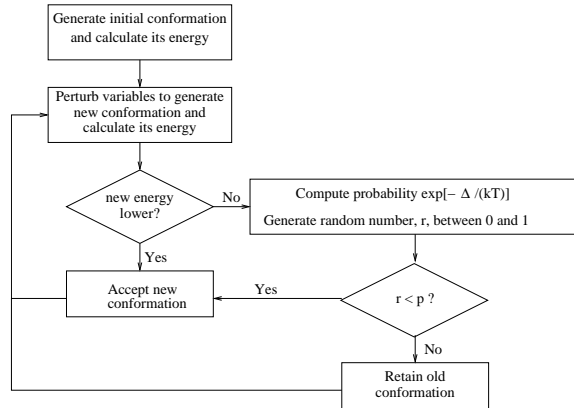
Generate initial conformation and calculate its energy

Perturb variables to generate new conformation and calculate its energy

new energy lower?

No

Compute probability $\exp[-\Delta/(kT)]$

Generate random number, r, between 0 and 1

Yes

Accept new conformation

Yes

r < p ?

No

Retain old conformation